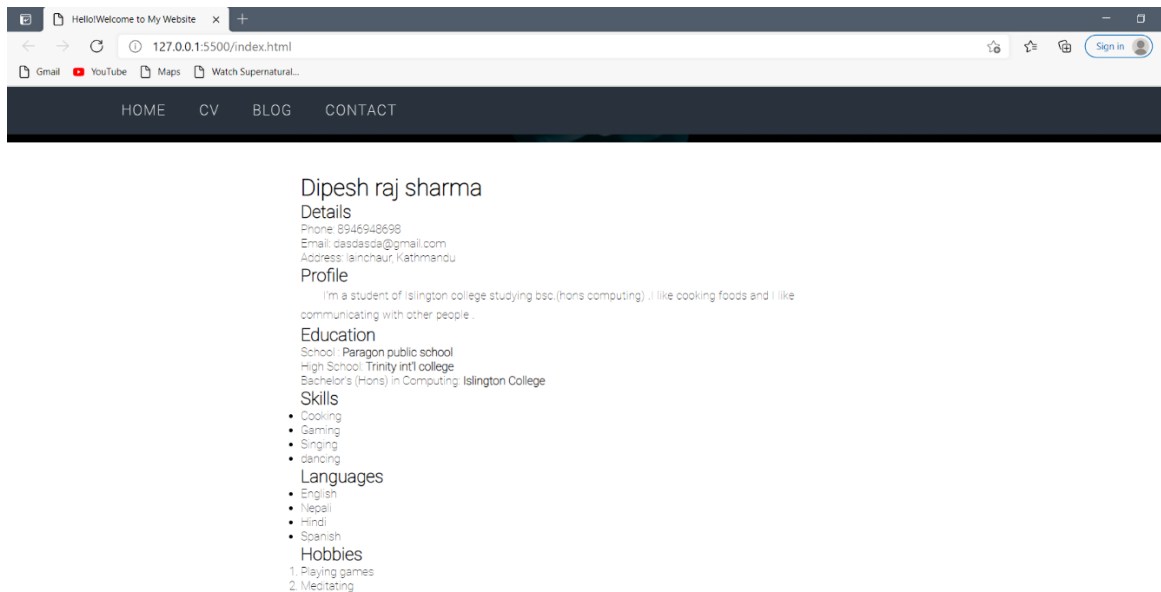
Hello!Welcome to My Website ×

127.0.0.1:5500/index.html

Sign in

Gmail YouTube Maps Watch Supernatural...

HOME CV BLOG CONTACT

Dipesh raj sharma

Details

Phone: 8946948698
Email: dasdasda@gmail.com
Address: lainchaur, Kathmandu

Profile

I'm a student of Islington college studying bsc.(hons computing) .I like cooking foods and I like communicating with other people .

Education

School : Paragon public school
High School: Trinity int'l college
Bachelor's (Hons) in Computing: Islington College

Skills

- Cooking
- Gaming
- Singing
- dancing

Languages

- English
- Nepali
- Hindi
- Spanish

Hobbies

1. Playing games
2. Meditating